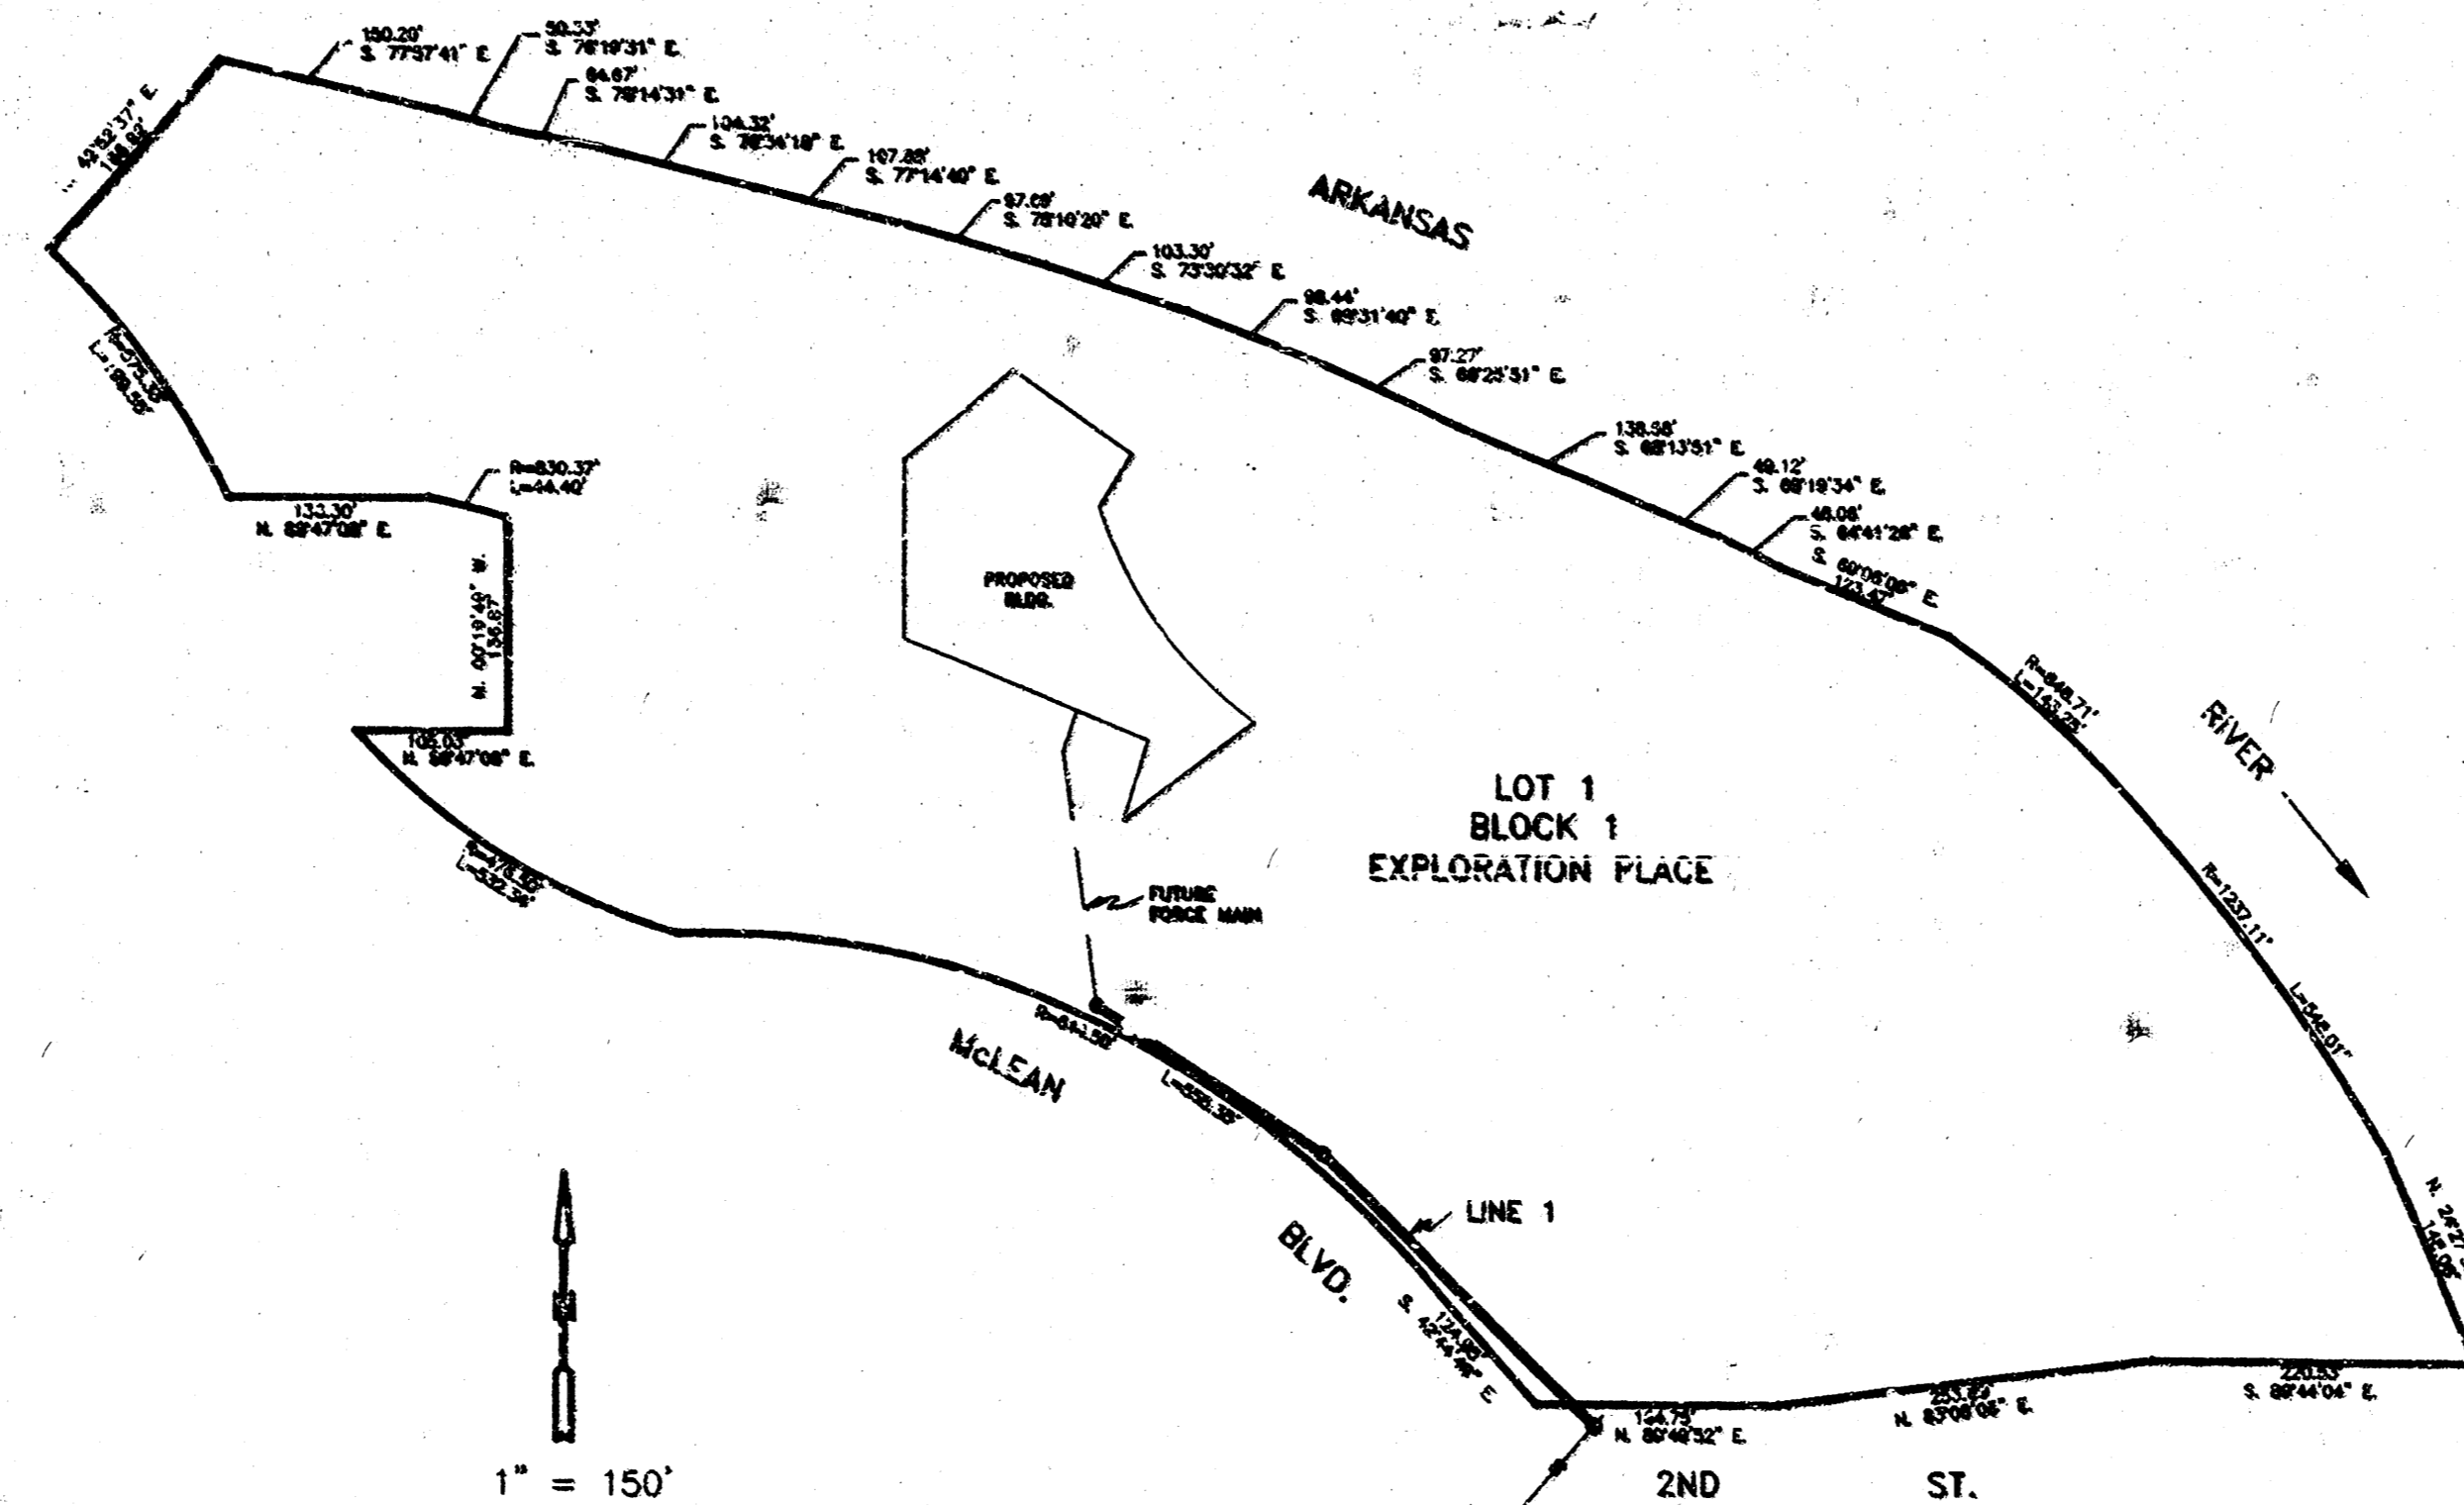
150.20'
S. 77°57'41" E.

50.33'
S. 76°19'31" E.

84.67'
S. 78°14'31" E.

104.32'
S. 76°34'18" E.

107.88'
S. 77°14'40" E.

87.09'
S. 78°10'20" E.

103.30'
S. 73°30'32" E.

98.44'
S. 69°31'40" E.

97.27'
S. 68°25'51" E.

138.58'
S. 68°13'51" E.

49.12'
S. 69°19'34" E.

46.08'
S. 64°41'28" E.

S. 60°08'08" E.
123.47'

ARKANSAS

RIVER

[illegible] 49°52'37" E.
188.82'

R=375.38'
L=189.58'

R=830.37'
L=44.40'

133.30'
N. 89°47'08" E.

N. 00°19'49" W.
136.87'

105.03'
N. 89°47'08" E.

R=478.58'
L=532.38'

PROPOSED
BLDG.

FUTURE
FORCE MAIN

LOT 1
BLOCK 1
EXPLORATION PLACE

R=848.71'
L=143.25'

R=1237.11'
L=546.01'

N. 24°27' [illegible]
145.06'

R=84.50'
L=658.38'

McLEAN

BLVD.

LINE 1

S. 42°44'48" E.
124.98'

124.73'
N. 80°48'32" E.

253.89'
N. 83°08'08" E.

220.53'
S. 89°44'04" E.

2ND

ST.

1" = 150'